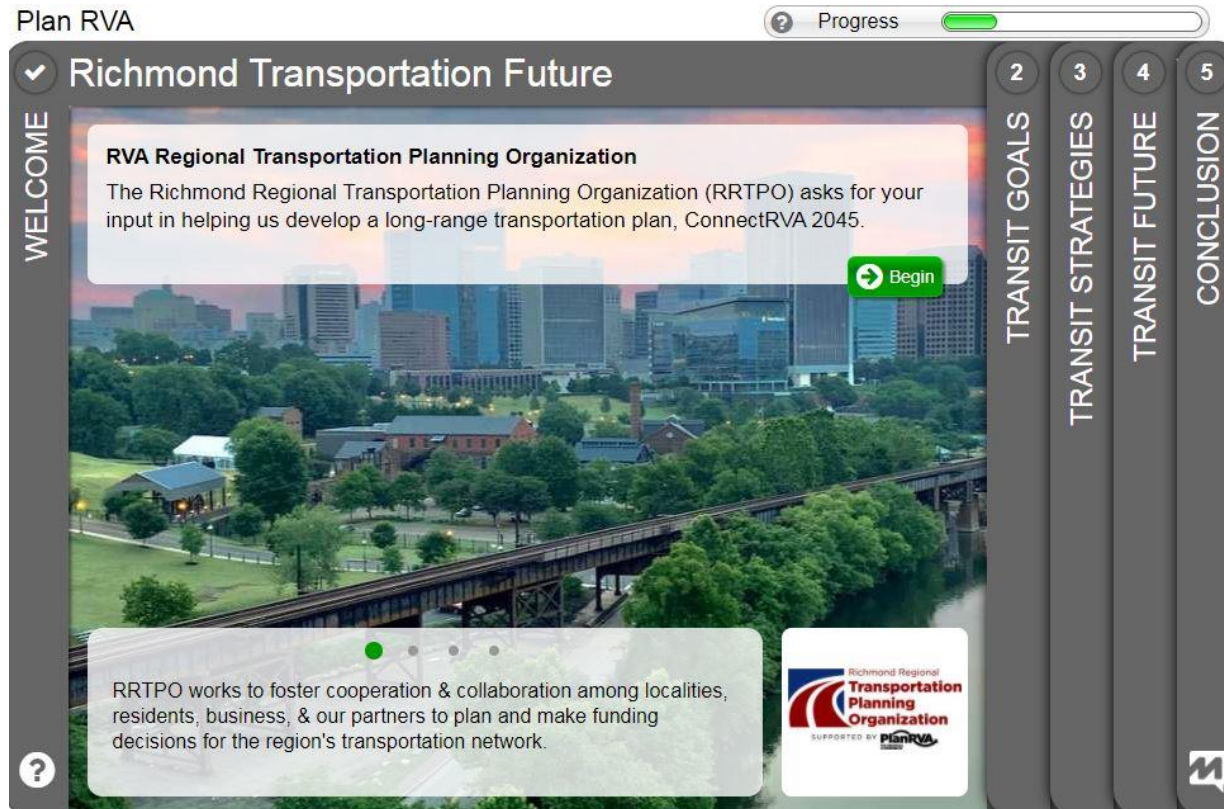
Plan RVA

Progress

Richmond Transportation Future

WELCOME

RVA Regional Transportation Planning Organization

The Richmond Regional Transportation Planning Organization (RRTPO) asks for your input in helping us develop a long-range transportation plan, ConnectRVA 2045.

Begin

RRTPO works to foster cooperation & collaboration among localities, residents, business, & our partners to plan and make funding decisions for the region's transportation network.

Richmond Regional Transportation Planning Organization SUPPORTED BY PlanRVA

2 TRANSIT GOALS

3 TRANSIT STRATEGIES

4 TRANSIT FUTURE

5 CONCLUSION